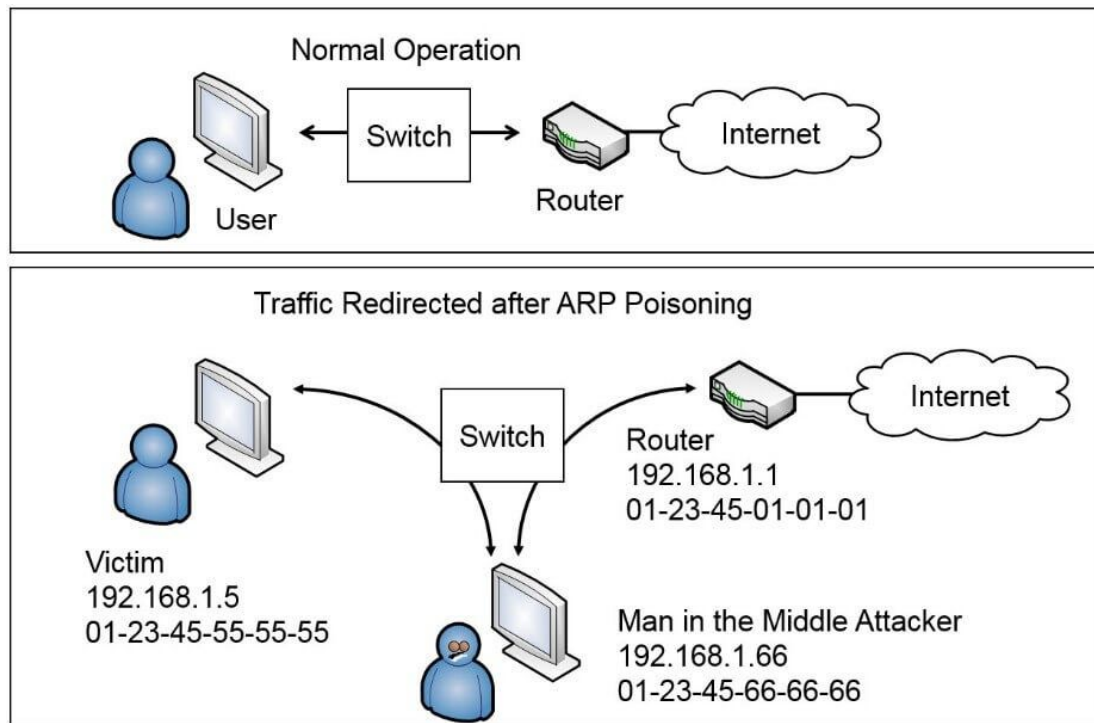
Normal Operation

Switch

Internet

User

Router

Traffic Redirected after ARP Poisoning

Switch

Internet

Router
192.168.1.1
01-23-45-01-01-01

Victim
192.168.1.5
01-23-45-55-55-55

Man in the Middle Attacker
192.168.1.66
01-23-45-66-66-66